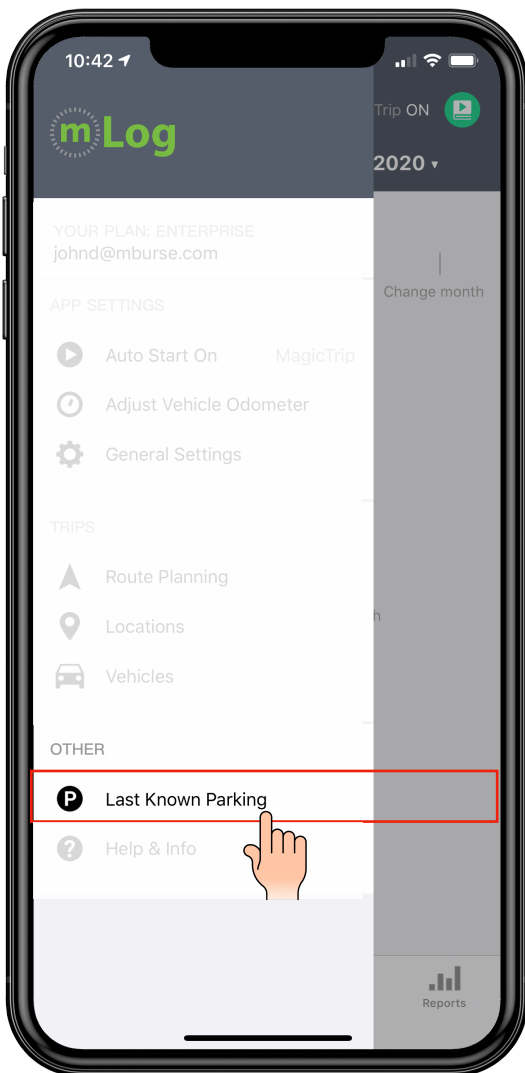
10:42

mLog

Trip ON

2020 ▾

YOUR PLAN: ENTERPRISE
johnd@mburse.com

Change month

APP SETTINGS

Auto Start On MagicTrip

Adjust Vehicle Odometer

General Settings

TRIPS

Route Planning

Locations

Vehicles

OTHER

Last Known Parking

Help & Info

Reports